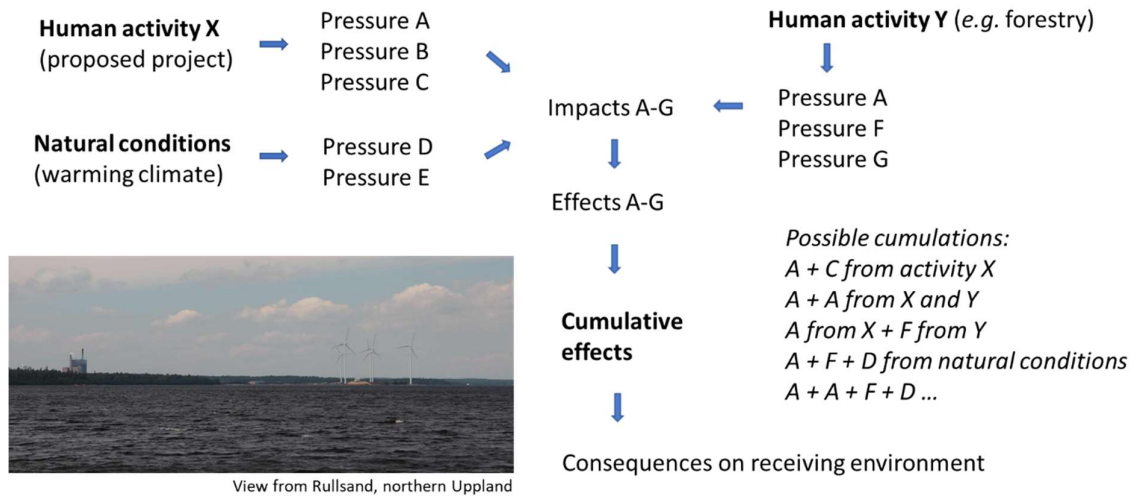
**Human activity X**
(proposed project)

Pressure A
Pressure B
Pressure C

**Human activity Y** (*e.g.* forestry)

Pressure A
Pressure F
Pressure G

Impacts A-G

**Natural conditions**
(warming climate)

Pressure D
Pressure E

Effects A-G

*Possible cumulations:*
*A + C from activity X*
*A + A from X and Y*
*A from X + F from Y*
*A + F + D from natural conditions*
*A + A + F + D …*

**Cumulative effects**

Consequences on receiving environment

View from Rullsand, northern Uppland